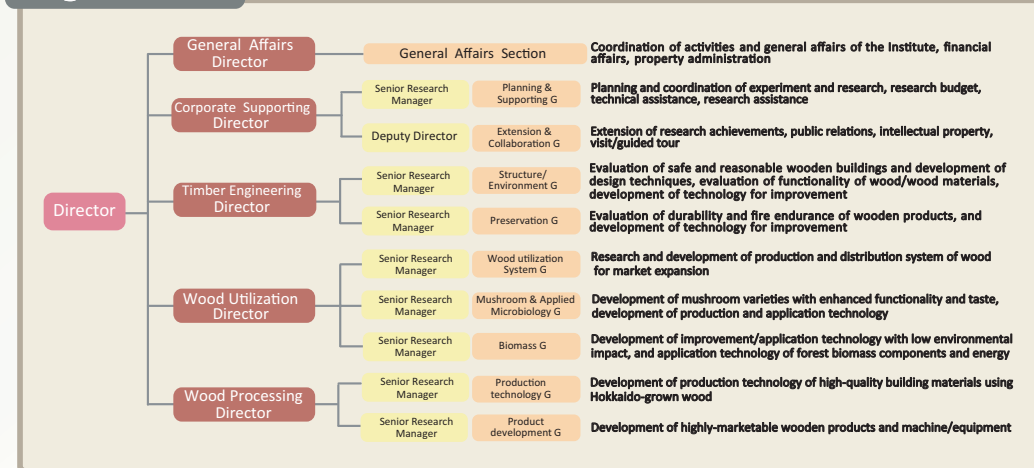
Director

General Affairs Director

General Affairs Section
Coordination of activities and general affairs of the Institute, financial affairs, property administration

Corporate Supporting Director

Senior Research Manager
Planning & Supporting G
Planning and coordination of experiment and research, research budget, technical assistance, research assistance

Deputy Director
Extension & Collaboration G
Extension of research achievements, public relations, intellectual property, visit/guided tour

Timber Engineering Director

Senior Research Manager
Structure/ Environment G
Evaluation of safe and reasonable wooden buildings and development of design techniques, evaluation of functionality of wood/wood materials, development of technology for improvement

Senior Research Manager
Preservation G
Evaluation of durability and fire endurance of wooden products, and development of technology for improvement

Wood Utilization Director

Senior Research Manager
Wood utilization System G
Research and development of production and distribution system of wood for market expansion

Senior Research Manager
Mushroom & Applied Microbiology G
Development of mushroom varieties with enhanced functionality and taste, development of production and application technology

Senior Research Manager
Biomass G
Development of improvement/application technology with low environmental impact, and application technology of forest biomass components and energy

Wood Processing Director

Senior Research Manager
Production technology G
Development of production technology of high-quality building materials using Hokkaido-grown wood

Senior Research Manager
Product development G
Development of highly-marketable wooden products and machine/equipment